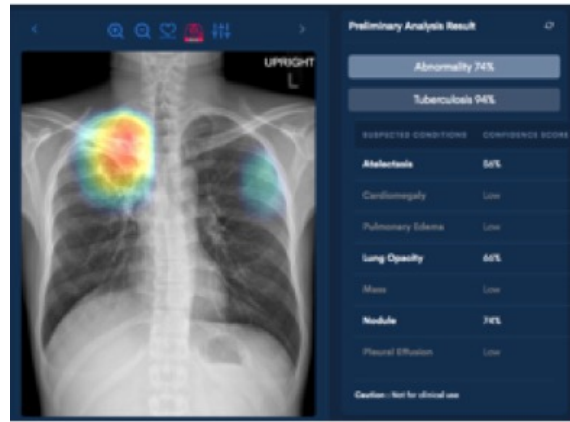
UPRIGHT
L

Preliminary Analysis Result

Abnormality 74%

Tuberculosis 94%

| SUSPECTED CONDITIONS | CONFIDENCE SCORE |
|---|---|
| Atelectasis | 54% |
| Cardiomegaly | Low |
| Pulmonary Edema | Low |
| Lung Opacity | 66% |
| Mass | Low |
| Nodule | 74% |
| Pleural Effusion | Low |

Caution : Not for clinical use